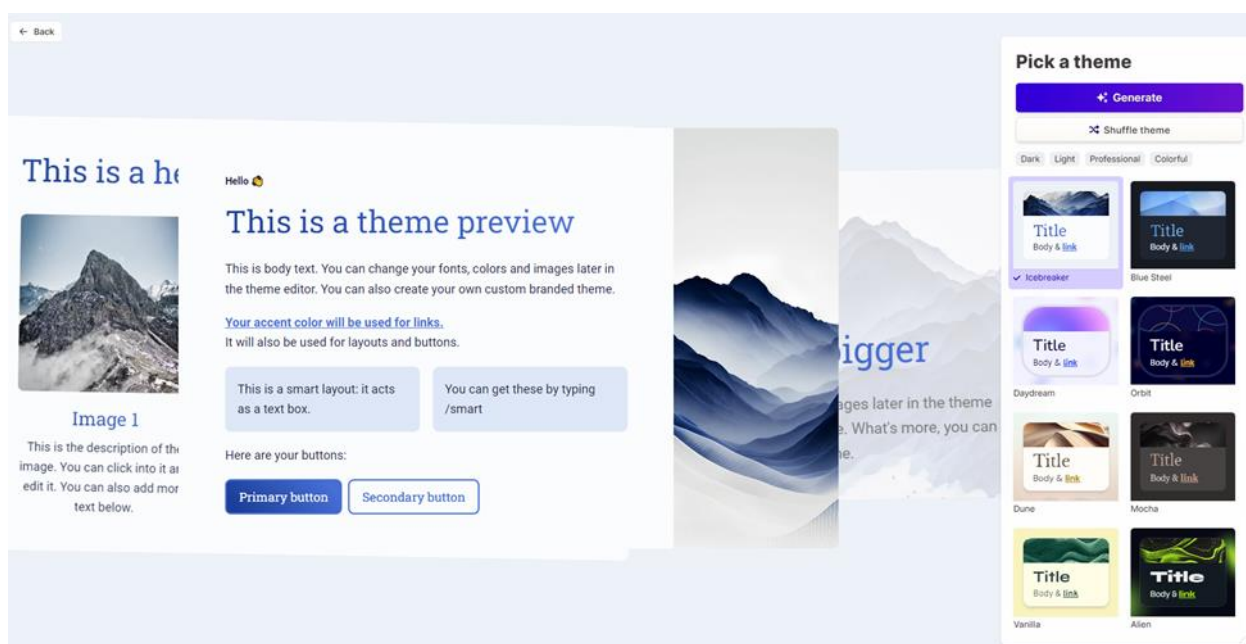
← Back

This is a he

Image 1

This is the description of the image. You can click into it and edit it. You can also add more text below.

Hello 👋

This is a theme preview

This is body text. You can change your fonts, colors and images later in the theme editor. You can also create your own custom branded theme.

Your accent color will be used for links.
It will also be used for layouts and buttons.

This is a smart layout: it acts as a text box.

You can get these by typing /smart

Here are your buttons:

Primary button

Secondary button

igger

ages later in the theme
e. What's more, you can
ne.

Pick a theme

Generate

Shuffle theme

Dark Light Professional Colorful

Title
Body & link
✓ Icebreaker

Title
Body & link
Blue Steel

Title
Body & link
Daydream

Title
Body & link
Orbit

Title
Body & link
Dune

Title
Body & link
Mocha

Title
Body & link
Vanilla

Title
Body & link
Alien